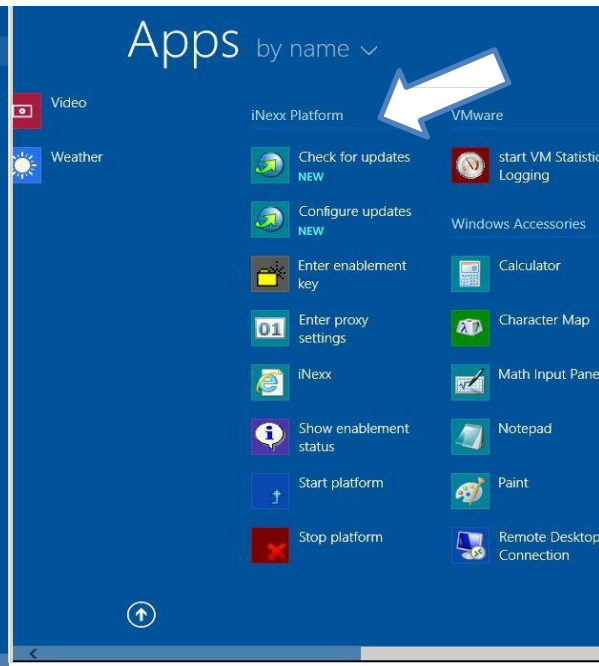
Apps by name

Video

Weather

iNexx Platform

Check for updates
NEW

Configure updates
NEW

Enter enablement key

01

Enter proxy settings

iNexx

Show enablement status

Start platform

Stop platform

VMware

start VM Statistic Logging

Windows Accessories

Calculator

Character Map

Math Input Pane

Notepad

Paint

Remote Desktop Connection